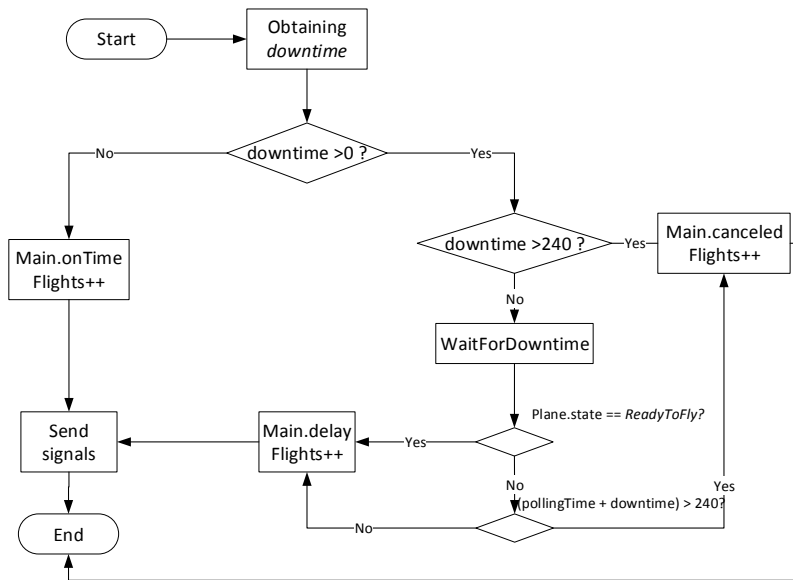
Start

Obtaining *downtime*

downtime >0 ?

No

Yes

Main.onTime Flights++

downtime >240 ?

Yes

Main.canceled Flights++

No

WaitForDowntime

Plane.state == *ReadyToFly?*

Send signals

Main.delay Flights++

Yes

No

(pollingTime + downtime) > 240?

Yes

No

End